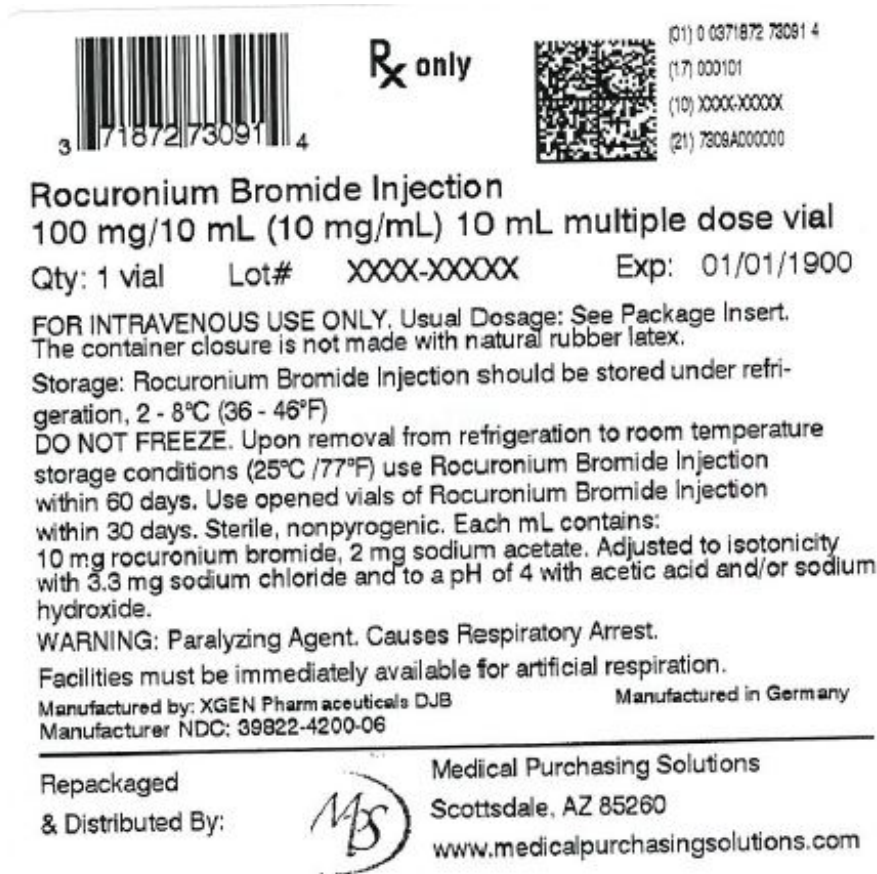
3 71872 73091 4

℞ only

(01) 0 0371872 73091 4
(17) 000101
(10) XXXX-XXXXX
(21) 7309A000000

Rocuronium Bromide Injection
100 mg/10 mL (10 mg/mL) 10 mL multiple dose vial
Qty: 1 vial Lot# XXXX-XXXXX Exp: 01/01/1900

FOR INTRAVENOUS USE ONLY. Usual Dosage: See Package Insert. The container closure is not made with natural rubber latex.

Storage: Rocuronium Bromide Injection should be stored under refrigeration, 2 - 8°C (36 - 46°F)
DO NOT FREEZE. Upon removal from refrigeration to room temperature storage conditions (25°C /77°F) use Rocuronium Bromide Injection within 60 days. Use opened vials of Rocuronium Bromide Injection within 30 days. Sterile, nonpyrogenic. Each mL contains: 10 mg rocuronium bromide, 2 mg sodium acetate. Adjusted to isotonicity with 3.3 mg sodium chloride and to a pH of 4 with acetic acid and/or sodium hydroxide.
WARNING: Paralyzing Agent. Causes Respiratory Arrest.
Facilities must be immediately available for artificial respiration.
Manufactured by: XGEN Pharmaceuticals DJB Manufactured in Germany
Manufacturer NDC: 39822-4200-06

Repackaged
& Distributed By:

MPS

Medical Purchasing Solutions
Scottsdale, AZ 85260
www.medicalpurchasingsolutions.com